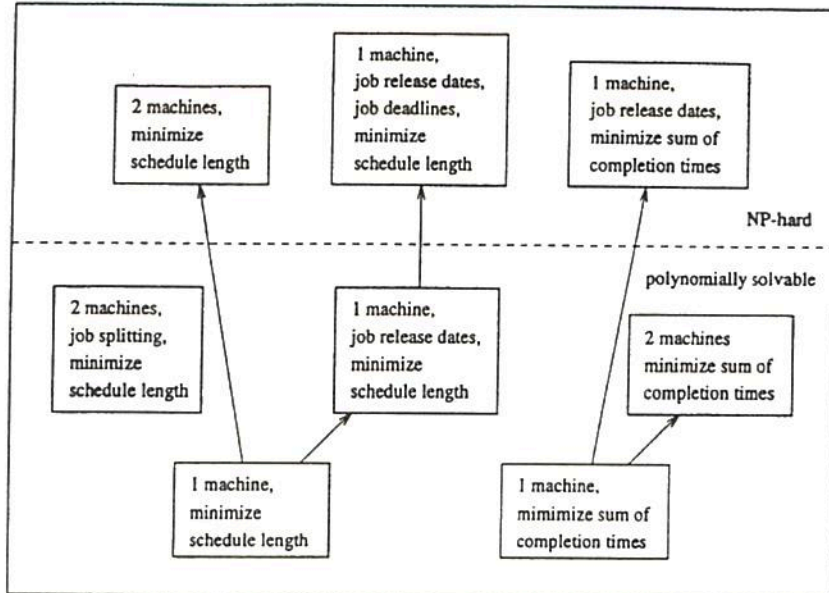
2 machines, minimize schedule length

1 machine, job release dates, job deadlines, minimize schedule length

1 machine, job release dates, minimize sum of completion times

NP-hard

polynomially solvable

2 machines, job splitting, minimize schedule length

1 machine, job release dates, minimize schedule length

2 machines minimize sum of completion times

1 machine, minimize schedule length

1 machine, mimimize sum of completion times